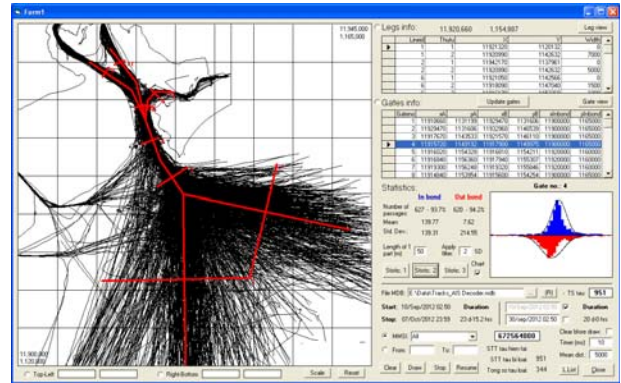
Form1

11,945,000
1,165,000

11,900,000
1,120,000

Top-Left

Right-Bottom

Scale

Reset

Legs info:

11,920,660

1,154,987

Leg view

| Line# | Thetz | X | Y | Width |
|---|---|---|---|---|
| 1 | 1 | 11921320 | 1120132 | 0 |
| 1 | 2 | 11920990 | 1142632 | 7000 |
| 2 | 1 | 11942170 | 1127961 | 0 |
| 2 | 2 | 11920990 | 1142632 | 5000 |
| 3 | 1 | 11921050 | 1142566 | 0 |
| 3 | 2 | 11918090 | 1147040 | 1500 |

Gates info:

Update gates

Gate view

| Gate# | x0 | y0 | x0 | y0 | xInbond | yInbond |
|---|---|---|---|---|---|---|
| 1 | 11918660 | 1131189 | 11929470 | 1131606 | 11900000 | 1165000 |
| 2 | 11929470 | 1131606 | 11932960 | 1140539 | 11900000 | 1165000 |
| 3 | 11917670 | 1143533 | 11921570 | 1148110 | 11900000 | 1165000 |
| 4 | 11915720 | 1140132 | 11917800 | 1140970 | 11900000 | 1165000 |
| 5 | 11916020 | 1154328 | 11916610 | 1154211 | 11920000 | 1165000 |
| 6 | 11918960 | 1156360 | 11917940 | 1155307 | 11920000 | 1165000 |
| 7 | 11918460 | 1156248 | 11918320 | 1155646 | 11920000 | 1165000 |
| 8 | 11918460 | 1152958 | 11918560 | 1154254 | 11920000 | 1165000 |

Statistics:

In bond

Out bond

Gate no.: 4

Number of passages: 627 - 93.7%  620 - 94.2%

Mean: 139.77  7.62

Std. Dev.: 139.31  214.55

Length of 1 part (m): 50

Apply filter: 2 SD

Chart

Statis. 1

Statis. 2

Statis. 3

File MDB: E:\Data\Tracks_AIS Decoder.mdb

...

(R)

- TS tau

951

Start: 10/Sep/2012 02:50

Duration

10/Sep/2012 02:50

Stop: 07/Oct/2012 23:59

27 d 15.2 hrs

30/sep/2012 02:50

20 d 0 hrs

MMSI: All

672564000

Clear b4ore draw

From

To

Timer (ms): 10

Mean dist.: 5000

Clear

Draw

Stop

Resume

STT tau then tat

STT tau bi toat: 951

Tong so tau toat: 344

L.List

Close